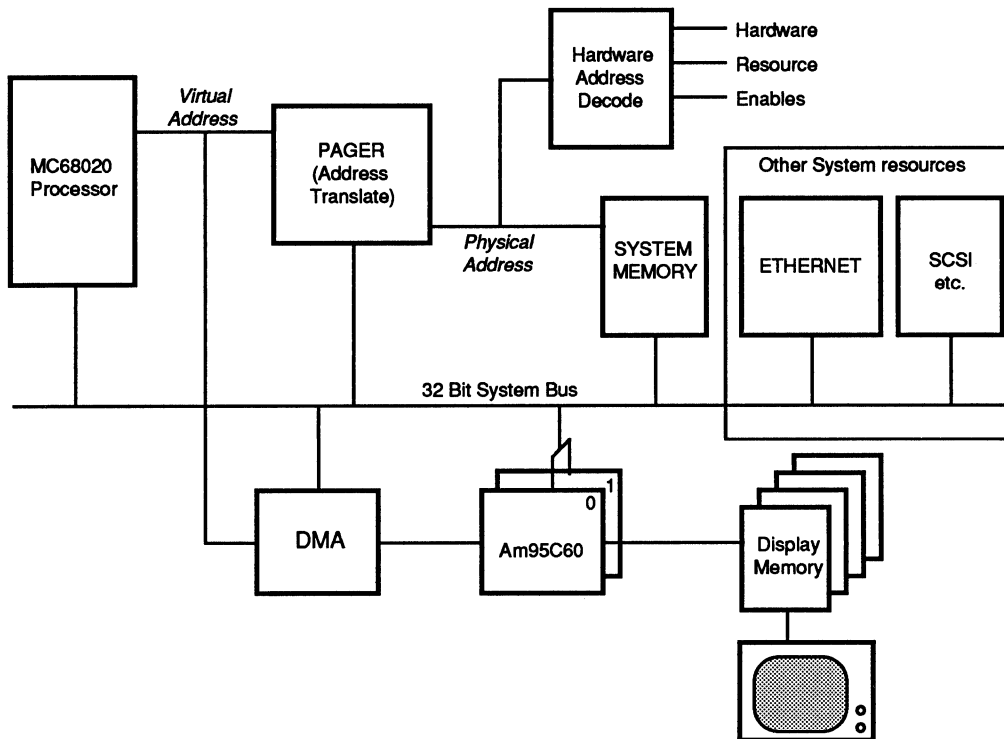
Hardware Address Decode

Hardware
Resource
Enables

Virtual Address

MC68020 Processor

PAGER (Address Translate)

Other System resources

Physical Address

SYSTEM MEMORY

ETHERNET

SCSI etc.

32 Bit System Bus

DMA

1
0
Am95C60

Display Memory